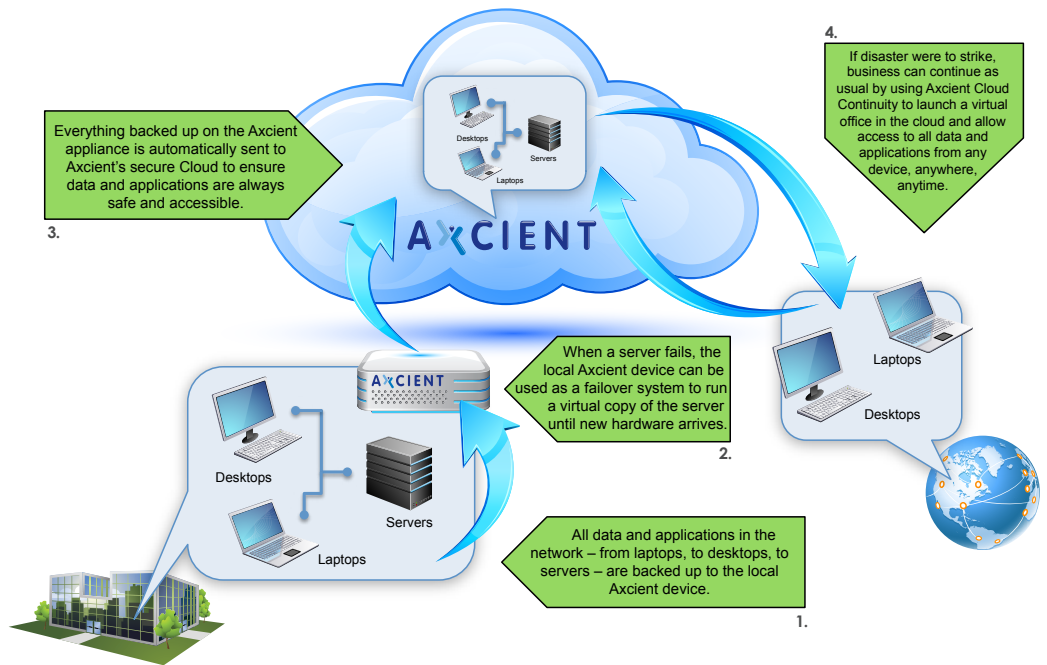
Everything backed up on the Axcient appliance is automatically sent to Axcient's secure Cloud to ensure data and applications are always safe and accessible.

3.

Desktops

Servers

Laptops

AXCIENT

4.

If disaster were to strike, business can continue as usual by using Axcient Cloud Continuity to launch a virtual office in the cloud and allow access to all data and applications from any device, anywhere, anytime.

Laptops

Desktops

AXCIENT

When a server fails, the local Axcient device can be used as a failover system to run a virtual copy of the server until new hardware arrives.

2.

Desktops

Servers

Laptops

All data and applications in the network – from laptops, to desktops, to servers – are backed up to the local Axcient device.

1.